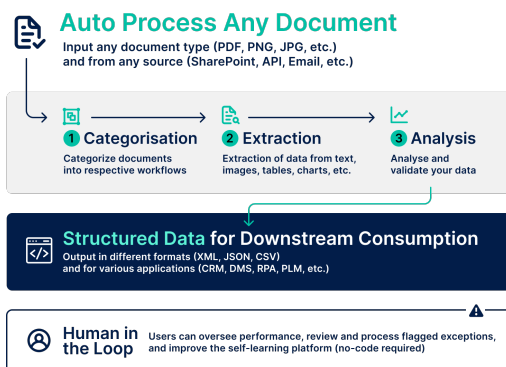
Auto Process Any Document
Input any document type (PDF, PNG, JPG, etc.) and from any source (SharePoint, API, Email, etc.)

1 Categorisation
Categorize documents into respective workflows

2 Extraction
Extraction of data from text, images, tables, charts, etc.

3 Analysis
Analyse and validate your data

Structured Data for Downstream Consumption
Output in different formats (XML, JSON, CSV) and for various applications (CRM, DMS, RPA, PLM, etc.)

Human in the Loop
Users can oversee performance, review and process flagged exceptions, and improve the self-learning platform (no-code required)